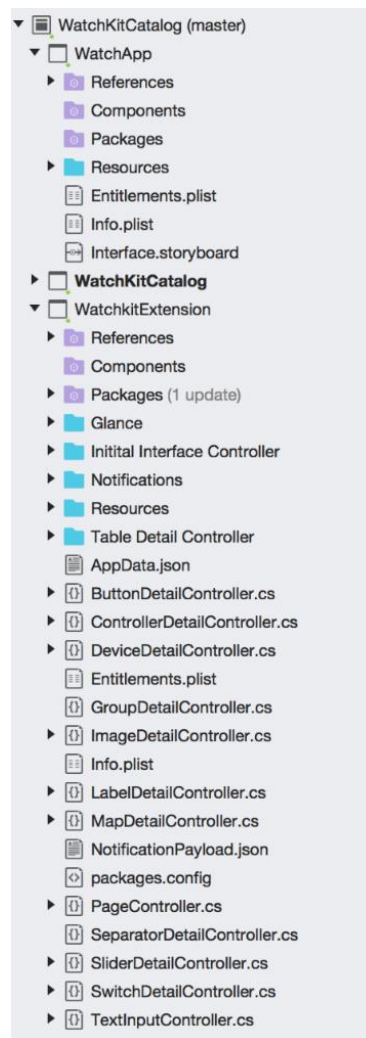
WatchKitCatalog (master)
WatchApp
References
Components
Packages
Resources
Entitlements.plist
Info.plist
Interface.storyboard
WatchKitCatalog
WatchkitExtension
References
Components
Packages (1 update)
Glance
Initital Interface Controller
Notifications
Resources
Table Detail Controller
AppData.json
ButtonDetailController.cs
ControllerDetailController.cs
DeviceDetailController.cs
Entitlements.plist
GroupDetailController.cs
ImageDetailController.cs
Info.plist
LabelDetailController.cs
MapDetailController.cs
NotificationPayload.json
packages.config
PageController.cs
SeparatorDetailController.cs
SliderDetailController.cs
SwitchDetailController.cs
TextInputController.cs